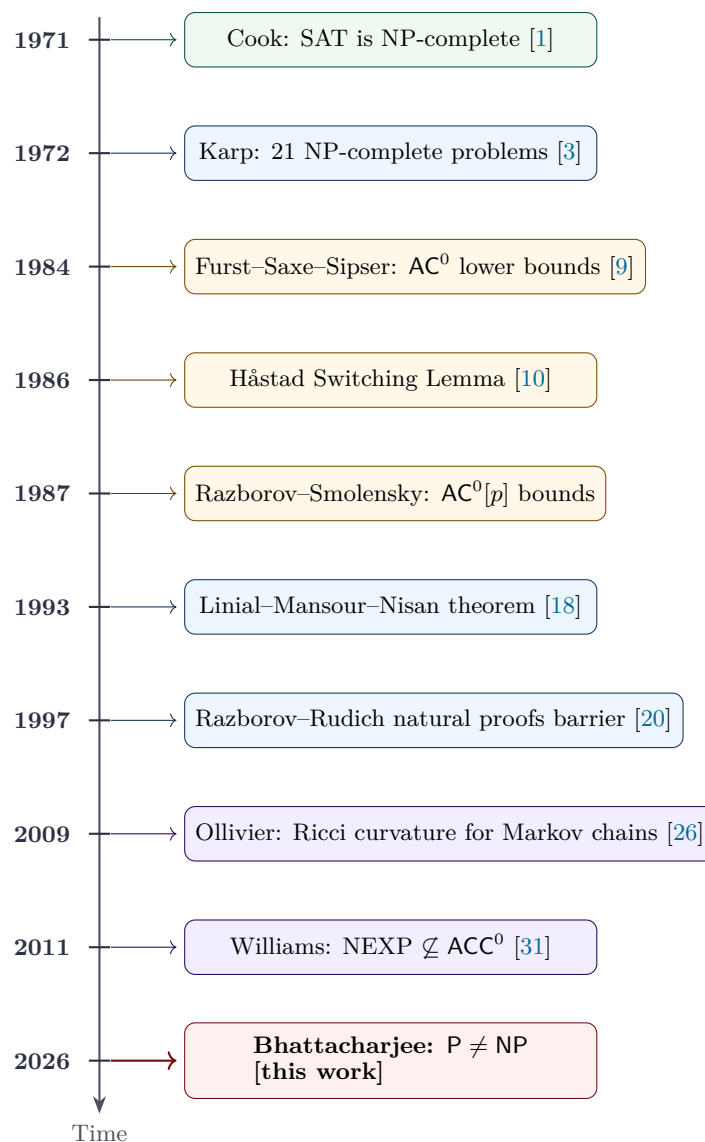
1971 Cook: SAT is NP-complete [1]

1972 Karp: 21 NP-complete problems [3]

1984 Furst–Saxe–Sipser: $\mathsf{AC}^0$ lower bounds [9]

1986 Håstad Switching Lemma [10]

1987 Razborov–Smolensky: $\mathsf{AC}^0[p]$ bounds

1993 Linial–Mansour–Nisan theorem [18]

1997 Razborov–Rudich natural proofs barrier [20]

2009 Ollivier: Ricci curvature for Markov chains [26]

2011 Williams: NEXP $\not\subseteq$ $\mathsf{ACC}^0$ [31]

2026 **Bhattacharjee:** $\mathsf{P} \neq \mathsf{NP}$ **[this work]**

Time